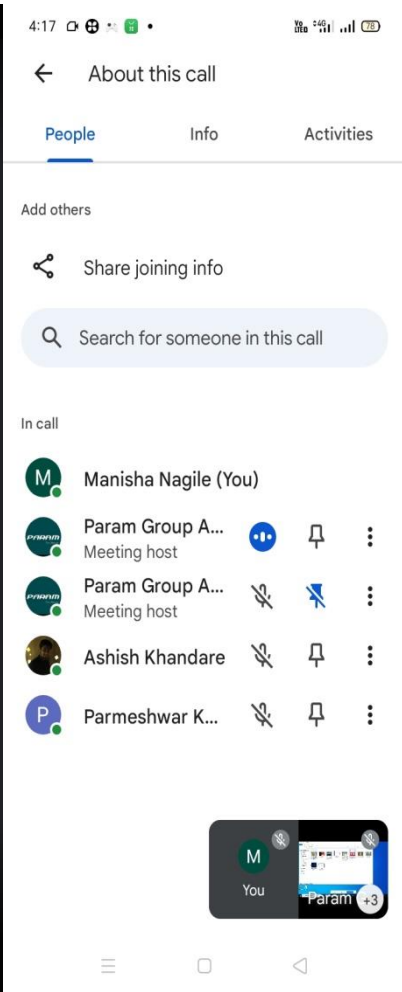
4:17

Vo LTE 4G 78

About this call

People

Info

Activities

Add others

Share joining info

Search for someone in this call

In call

M

Manisha Nagile (You)

PARAM

Param Group A...

Meeting host

PARAM

Param Group A...

Meeting host

Ashish Khandare

P

Parmeshwar K...

M

You

Param

+3